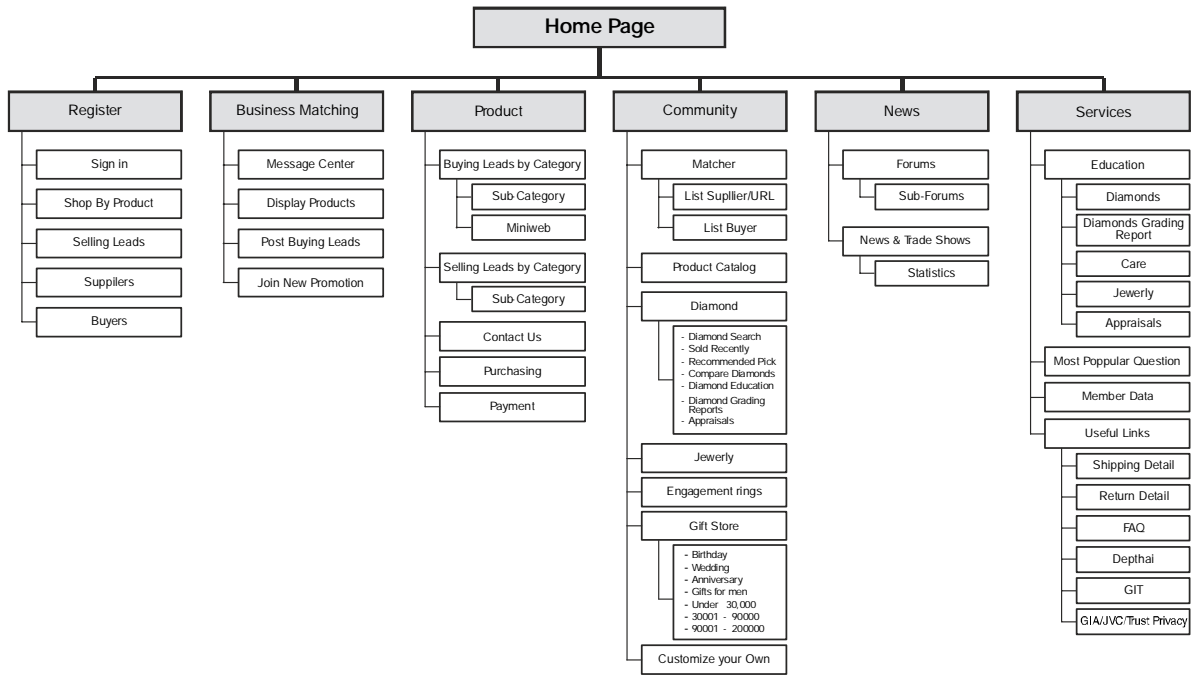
Home Page

Register

Sign in

Shop By Product

Selling Leads

Suppilers

Buyers

Business Matching

Message Center

Display Products

Post Buying Leads

Join New Promotion

Product

Buying Leads by Category

Sub Category

Miniweb

Selling Leads by Category

Sub Category

Contact Us

Purchasing

Payment

Community

Matcher

List Supllier/URL

List Buyer

Product Catalog

Diamond

- Diamond Search
- Sold Recently
- Recommended Pick
- Compare Diamonds
- Diamond Education
- Diamond Grading Reports
- Appraisals

Jewerly

Engagement rings

Gift Store

- Birthday
- Wedding
- Anniversary
- Gifts for men
- Under 30,000
- 30001 - 90000
- 90001 - 200000

Customize your Own

News

Forums

Sub-Forums

News & Trade Shows

Statistics

Services

Education

Diamonds

Diamonds Grading Report

Care

Jewerly

Appraisals

Most Poppular Question

Member Data

Useful Links

Shipping Detail

Return Detail

FAQ

Depthai

GIT

GIA/JVC/Trust Privacy